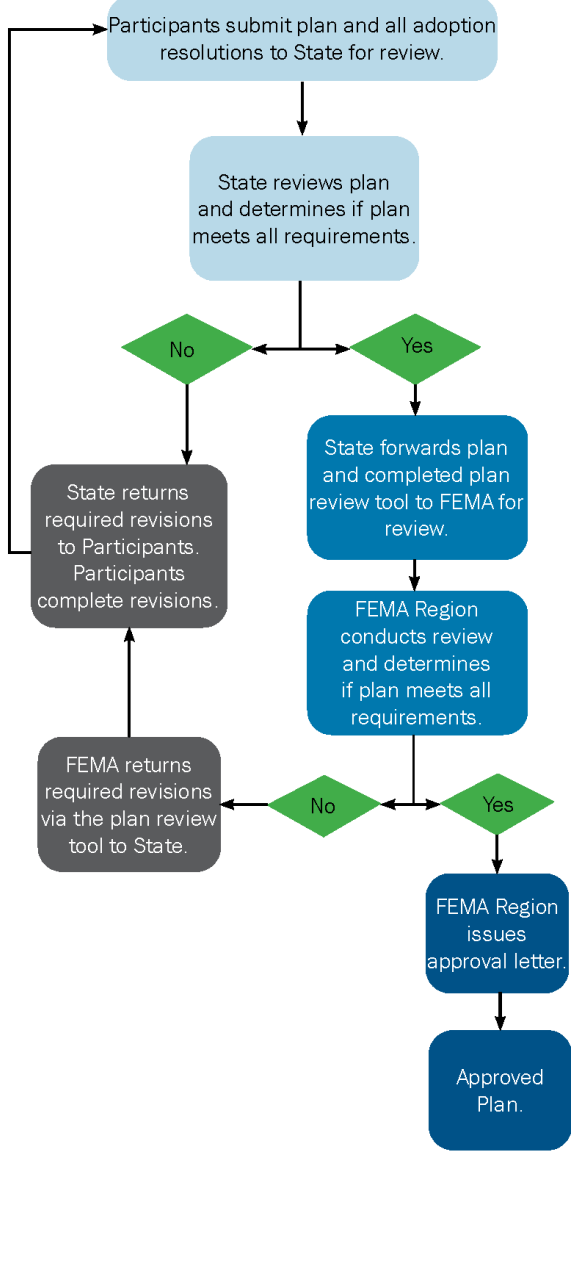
Participants submit plan and all adoption resolutions to State for review.

State reviews plan and determines if plan meets all requirements.

No

Yes

State returns required revisions to Participants. Participants complete revisions.

State forwards plan and completed plan review tool to FEMA for review.

FEMA Region conducts review and determines if plan meets all requirements.

FEMA returns required revisions via the plan review tool to State.

No

Yes

FEMA Region issues approval letter.

Approved Plan.